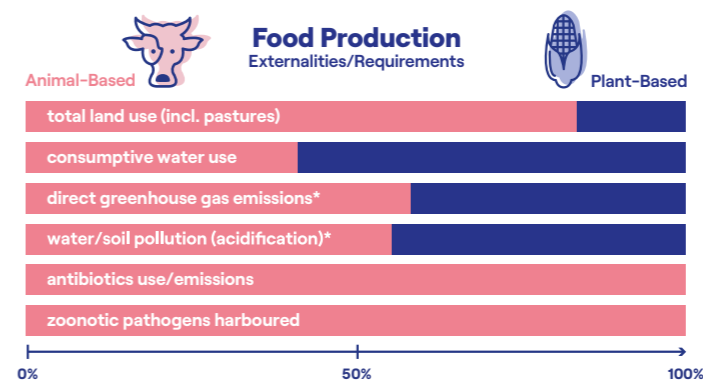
Food Production
Externalities/Requirements

Animal-Based

Plant-Based

total land use (incl. pastures)

consumptive water use

direct greenhouse gas emissions*

water/soil pollution (acidification)*

antibiotics use/emissions

zoonotic pathogens harboured

0%

50%

100%